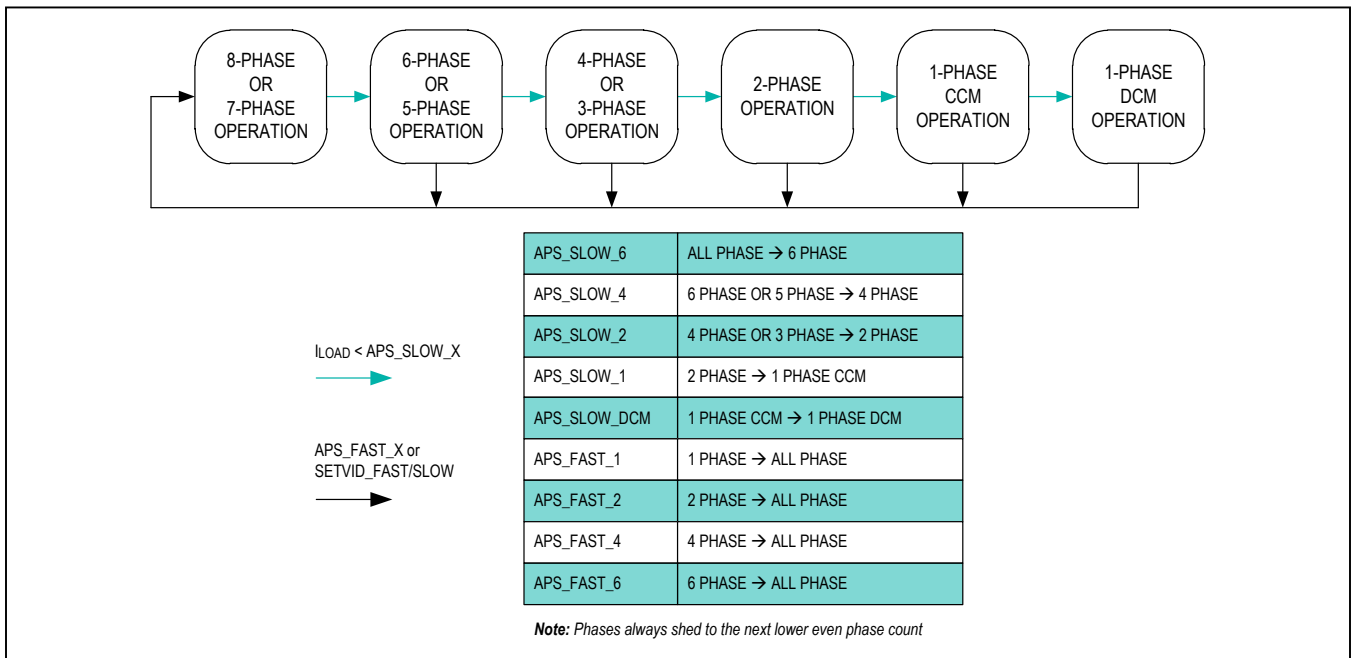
8-PHASE OR 7-PHASE OPERATION

6-PHASE OR 5-PHASE OPERATION

4-PHASE OR 3-PHASE OPERATION

2-PHASE OPERATION

1-PHASE CCM OPERATION

1-PHASE DCM OPERATION

$I_{LOAD}$ < APS_SLOW_X

APS_FAST_X or SETVID_FAST/SLOW

| APS_SLOW_6 | ALL PHASE → 6 PHASE |
|---|---|
| APS_SLOW_4 | 6 PHASE OR 5 PHASE → 4 PHASE |
| APS_SLOW_2 | 4 PHASE OR 3 PHASE → 2 PHASE |
| APS_SLOW_1 | 2 PHASE → 1 PHASE CCM |
| APS_SLOW_DCM | 1 PHASE CCM → 1 PHASE DCM |
| APS_FAST_1 | 1 PHASE → ALL PHASE |
| APS_FAST_2 | 2 PHASE → ALL PHASE |
| APS_FAST_4 | 4 PHASE → ALL PHASE |
| APS_FAST_6 | 6 PHASE → ALL PHASE |

Note: Phases always shed to the next lower even phase count